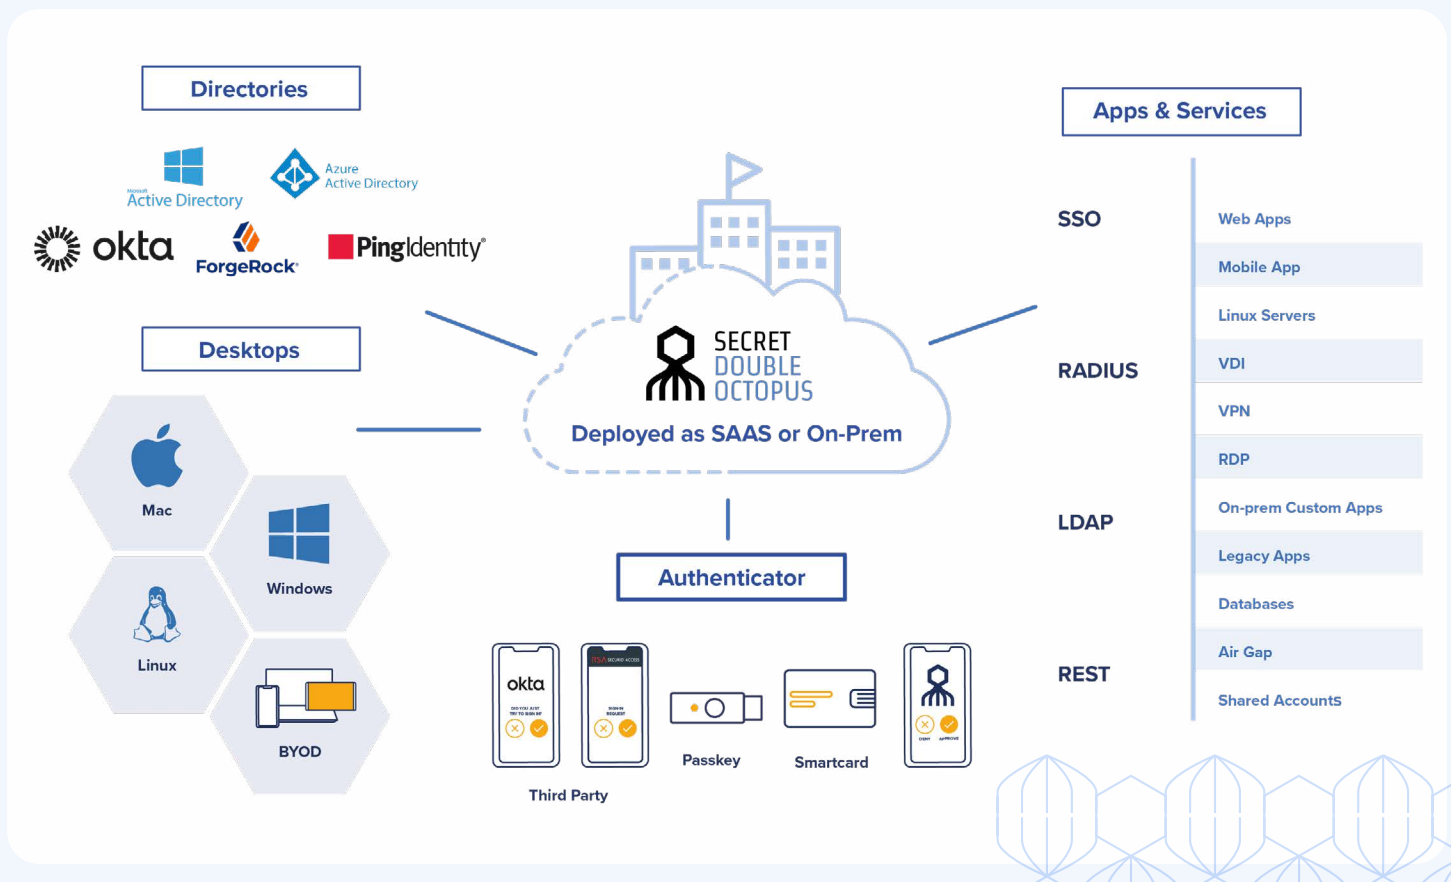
Directories

Microsoft Active Directory

Azure Active Directory

okta

ForgeRock

PingIdentity

Desktops

Mac

Windows

Linux

BYOD

SECRET DOUBLE OCTOPUS

Deployed as SAAS or On-Prem

Authenticator

okta

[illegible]

Third Party

Passkey

Smartcard

Apps & Services

SSO

RADIUS

LDAP

REST

Web Apps

Mobile App

Linux Servers

VDI

VPN

RDP

On-prem Custom Apps

Legacy Apps

Databases

Air Gap

Shared Accounts